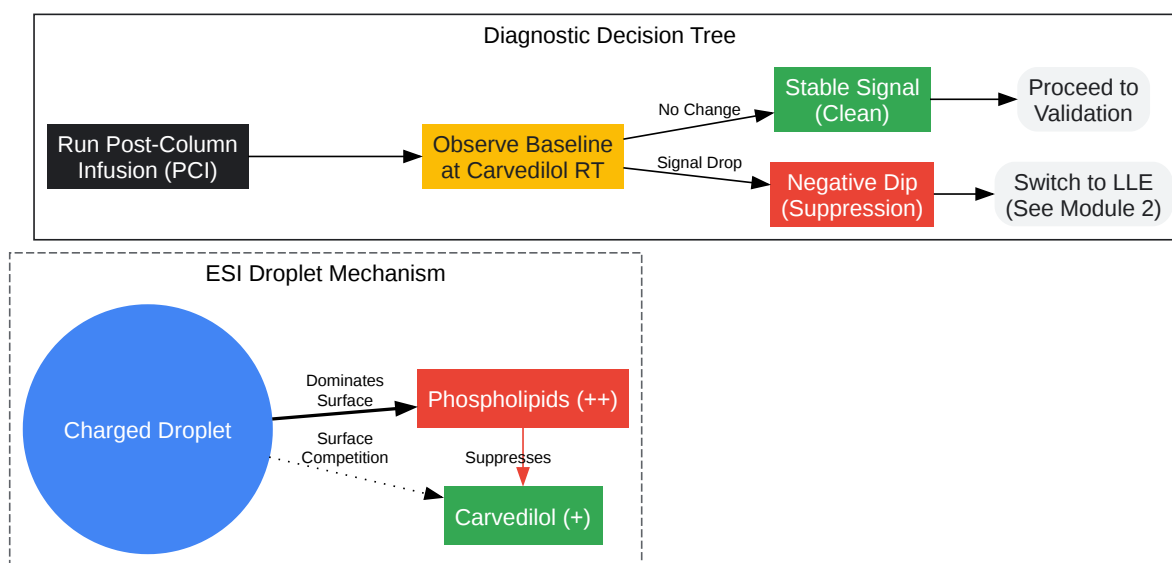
Diagnostic Decision Tree

Run Post-Column Infusion (PCI)

Observe Baseline at Carvedilol RT

No Change

Stable Signal (Clean)

Proceed to Validation

Signal Drop

Negative Dip (Suppression)

Switch to LLE (See Module 2)

ESI Droplet Mechanism

Charged Droplet

Dominates Surface

Phospholipids (++)

Surface Competition

Suppresses

Carvedilol (+)